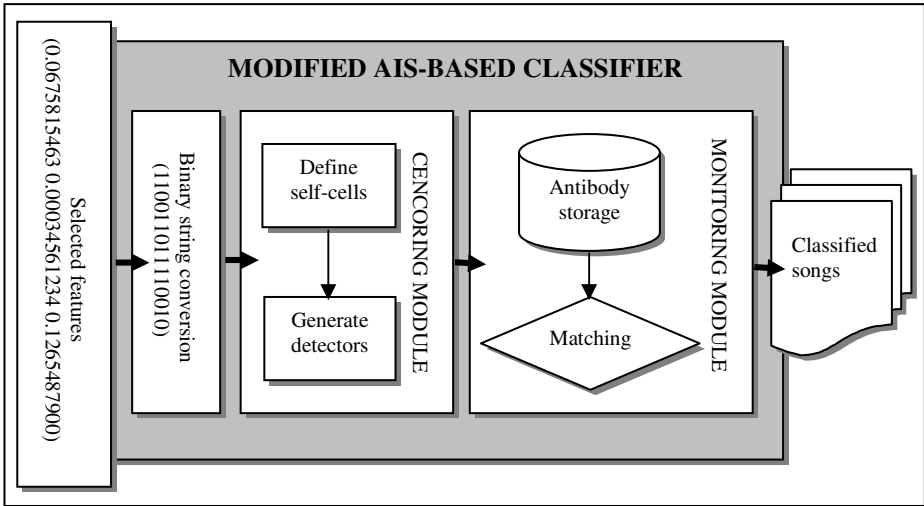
Selected features
(0.0675815463 0.0003456123 4 0.1265487900)

MODIFIED AIS-BASED CLASSIFIER

Binary string conversion
(1100101110010)

CENCORING MODULE

Define self-cells

Generate detectors

MONITORING MODULE

Antibody storage

Matching

Classified songs